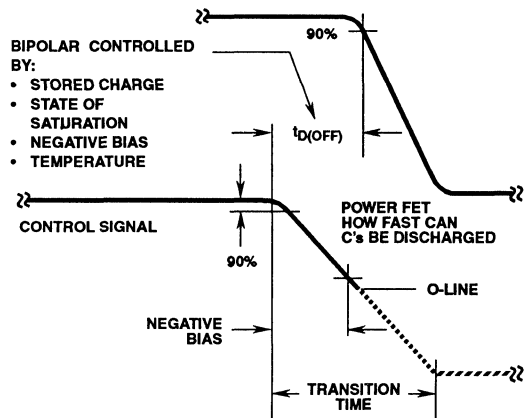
90%

BIPOLAR CONTROLLED BY:
• STORED CHARGE
• STATE OF SATURATION
• NEGATIVE BIAS
• TEMPERATURE

$t_{D(OFF)}$

CONTROL SIGNAL

POWER FET
HOW FAST CAN
C's BE DISCHARGED

90%

O-LINE

NEGATIVE
BIAS

TRANSITION
TIME